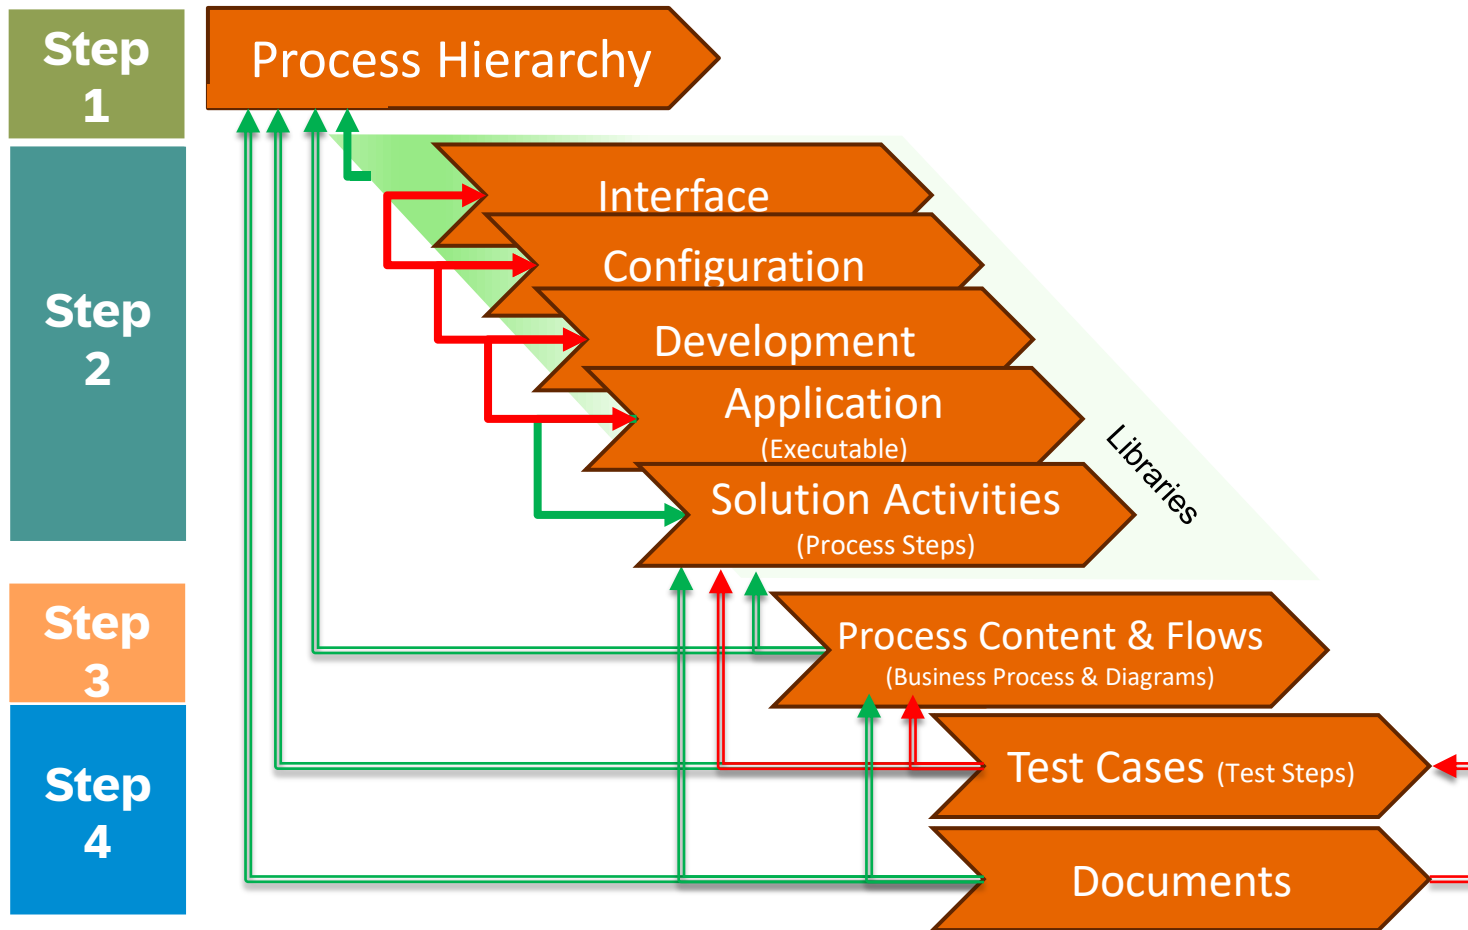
Step 1

Step 2

Step 3

Step 4

Process Hierarchy

Interface

Configuration

Development

Application
(Executable)

Solution Activities
(Process Steps)

Libraries

Process Content & Flows
(Business Process & Diagrams)

Test Cases (Test Steps)

Documents